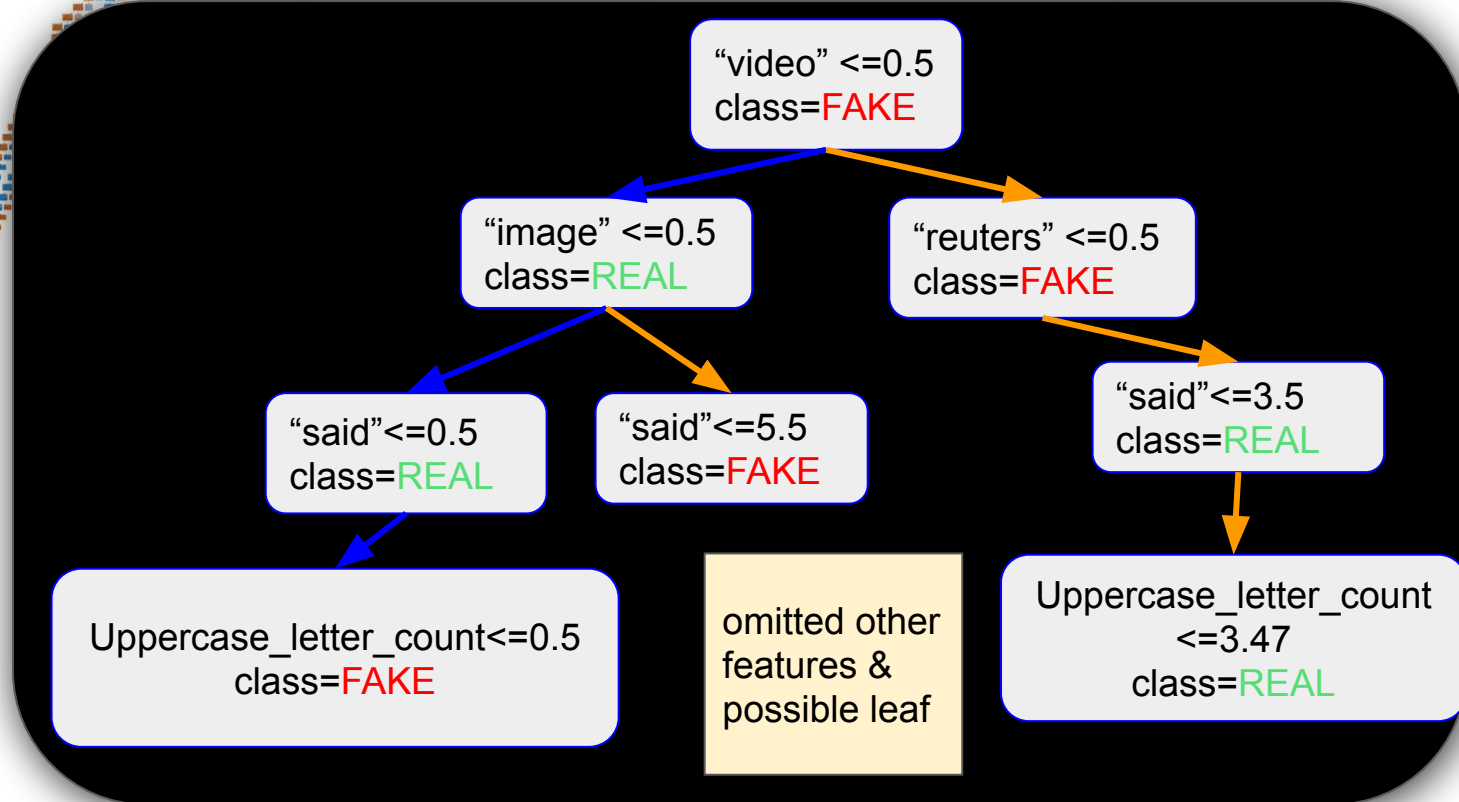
“video” <=0.5
class=FAKE

“image” <=0.5
class=REAL

“reuters” <=0.5
class=FAKE

“said”<=0.5
class=REAL

“said”<=5.5
class=FAKE

“said”<=3.5
class=REAL

Uppercase_letter_count<=0.5
class=FAKE

omitted other features & possible leaf

Uppercase_letter_count <=3.47
class=REAL